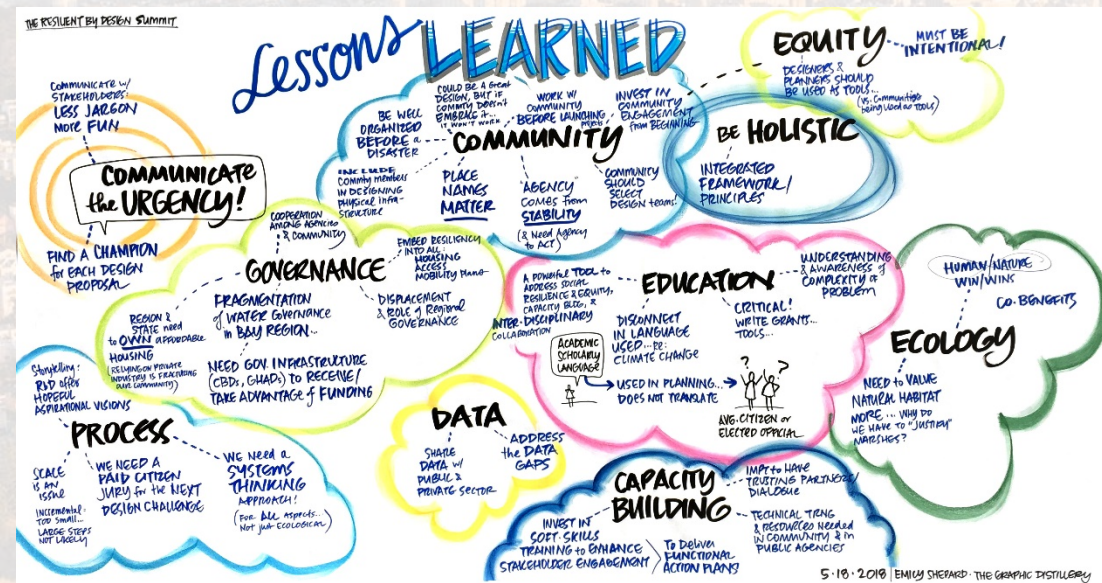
THE RESILIENT BY DESIGN SUMMIT

Lessons LEARNED

COMMUNICATE w/ STAKEHOLDERS: LESS JARGON MORE FUN

COMMUNICATE the URGENCY!

FIND A CHAMPION for EACH DESIGN PROPOSAL

BE WELL ORGANIZED BEFORE A DISASTER

COULD BE A GREAT DESIGN, BUT IF COMMUNITY DOESN'T EMBRACE IT... IT WON'T WORK

WORK W/ COMMUNITY BEFORE LAUNCHING

INVEST IN COMMUNITY ENGAGEMENT FROM BEGINNING

COMMUNITY

INCLUDE COMMUNITY MEMBERS IN DESIGNING PHYSICAL INFRASTRUCTURE

PLACE NAMES MATTER

"AGENCY" COMES FROM STABILITY (& NEED AGENCY to ACT)

COMMUNITY SHOULD SELECT DESIGN TEAMS!

EQUITY MUST BE INTENTIONAL!

DESIGNERS & PLANNERS SHOULD BE USED AS TOOLS... (VS. COMMUNITIES BEING USED AS TOOLS)

BE HOLISTIC

INTEGRATED FRAMEWORK/ PRINCIPLES

COOPERATION AMONG AGENCIES & COMMUNITY

EMBED RESILIENCY INTO ALL HOUSING ACCESS/ MOBILITY PLANS

GOVERNANCE

REGION & STATE NEED to OWN AFFORDABLE HOUSING (RELYING ON PRIVATE INDUSTRY IS FRACTURING OUR COMMUNITY)

FRAGMENTATION of WATER GOVERNANCE IN BAY REGION

DISPLACEMENT & ROLE of REGIONAL GOVERNANCE

NEED GOV. INFRASTRUCTURE (CBDs, GHADs) TO RECEIVE/ TAKE ADVANTAGE of FUNDING

A POWERFUL TOOL to ADDRESS SOCIAL RESILIENCE & EQUITY, CAPACITY BLDG, & INTER-DISCIPLINARY COLLABORATION

EDUCATION

UNDERSTANDING & AWARENESS of COMPLEXITY of PROBLEM

DISCONNECT IN LANGUAGE USED... RE: CLIMATE CHANGE

CRITICAL! WRITE GRANTS... TOOLS...

ACADEMIC SCHOLARLY LANGUAGE

USED IN PLANNING... DOES NOT TRANSLATE

? ?

AVG. CITIZEN or ELECTED OFFICIAL

HUMAN/NATURE WIN/WINS

CO-BENEFITS

ECOLOGY

NEED to VALUE NATURAL HABITAT MORE... WHY DO WE HAVE TO "JUSTIFY" MARSHES?

STORYTELLING: RbD OFFERS HOPEFUL ASPIRATIONAL VISIONS

PROCESS

SCALE IS AN ISSUE

INCREMENTAL TOO SMALL... LARGE STEPS NOT LIKELY

WE NEED A PAID CITIZEN JURY for the NEXT DESIGN CHALLENGE

WE NEED A SYSTEMS THINKING APPROACH! (FOR ALL ASPECTS... NOT just ECOLOGICAL)

DATA

SHARE DATA w/ PUBLIC & PRIVATE SECTOR

ADDRESS the DATA GAPS

CAPACITY BUILDING

IMPT to HAVE TRUSTING PARTNERS/ DIALOGUE

INVEST IN SOFT SKILLS TRAINING to ENHANCE STAKEHOLDER ENGAGEMENT

To DELIVER FUNCTIONAL ACTION PLANS

TECHNICAL TRNG & RESOURCES NEEDED IN COMMUNITY & IN PUBLIC AGENCIES

5.18.2018 | EMILY SHEPARD · THE GRAPHIC DISTILLERY